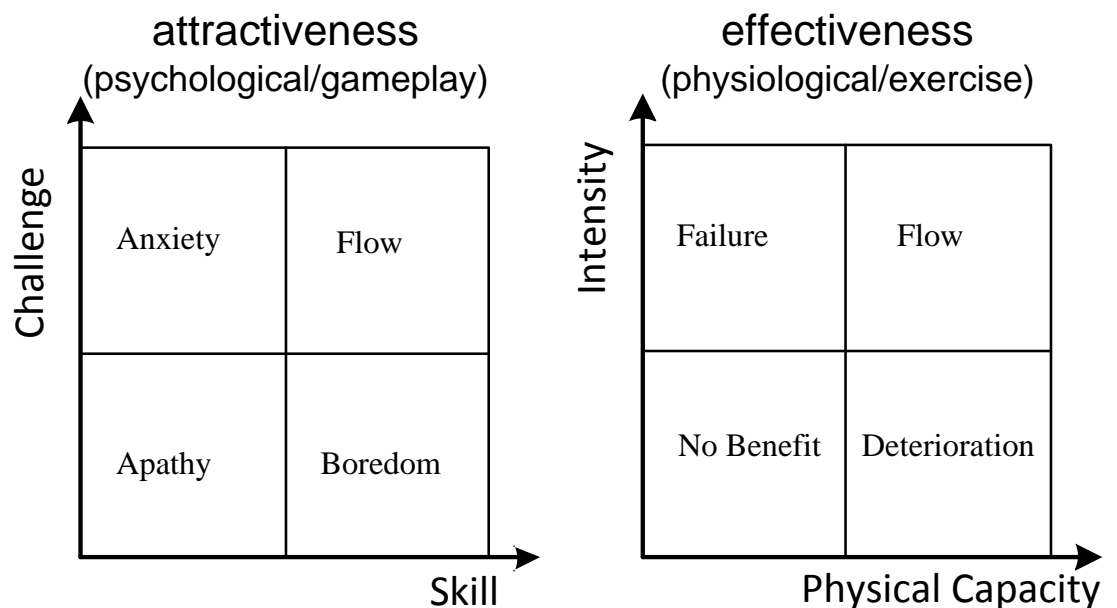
attractiveness
(psychological/gameplay)

Challenge

| Anxiety | Flow |
|---|---|
| Apathy | Boredom |

Skill

effectiveness
(physiological/exercise)

Intensity

| Failure | Flow |
|---|---|
| No Benefit | Deterioration |

Physical Capacity